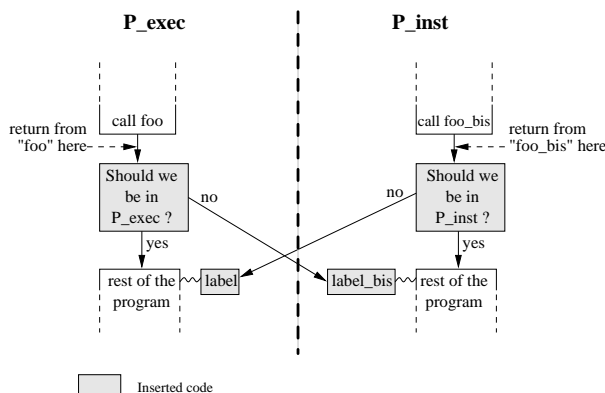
P_exec

P_inst

call foo

return from "foo" here

Should we be in P_exec ?

no

yes

rest of the program

label

call foo_bis

return from "foo_bis" here

Should we be in P_inst ?

no

yes

label_bis

rest of the program

Inserted code